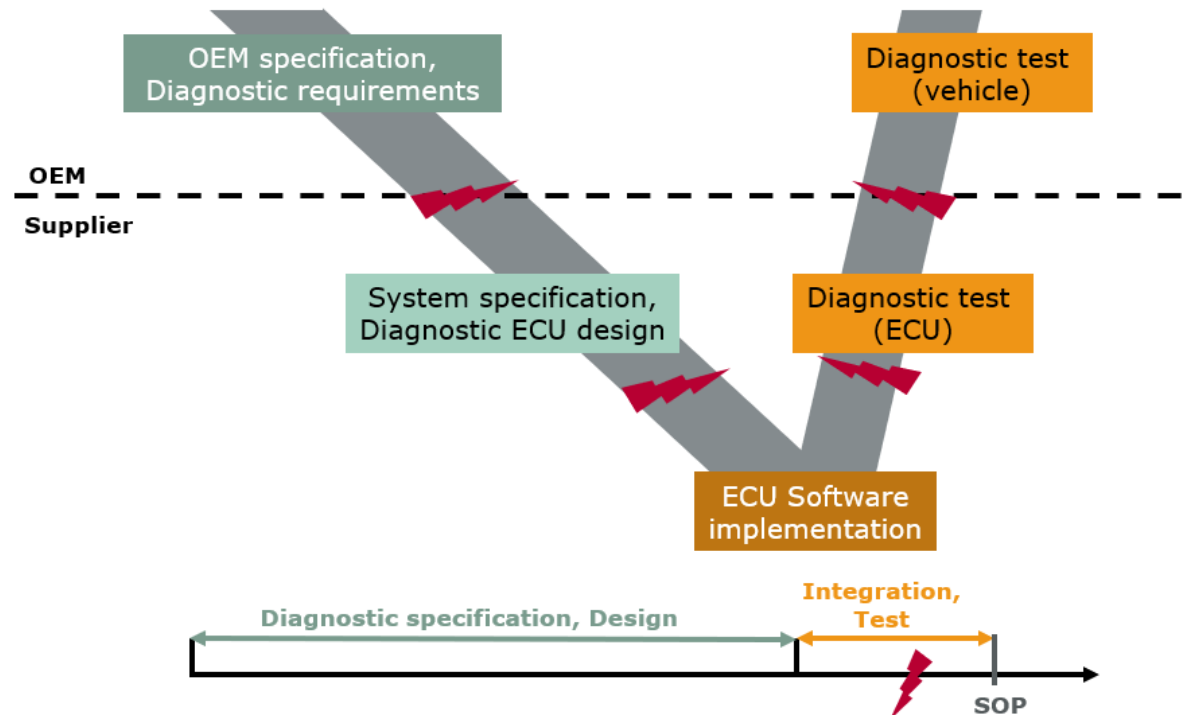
OEM specification, Diagnostic requirements

Diagnostic test (vehicle)

OEM

Supplier

System specification, Diagnostic ECU design

Diagnostic test (ECU)

ECU Software implementation

Diagnostic specification, Design

Integration, Test

SOP